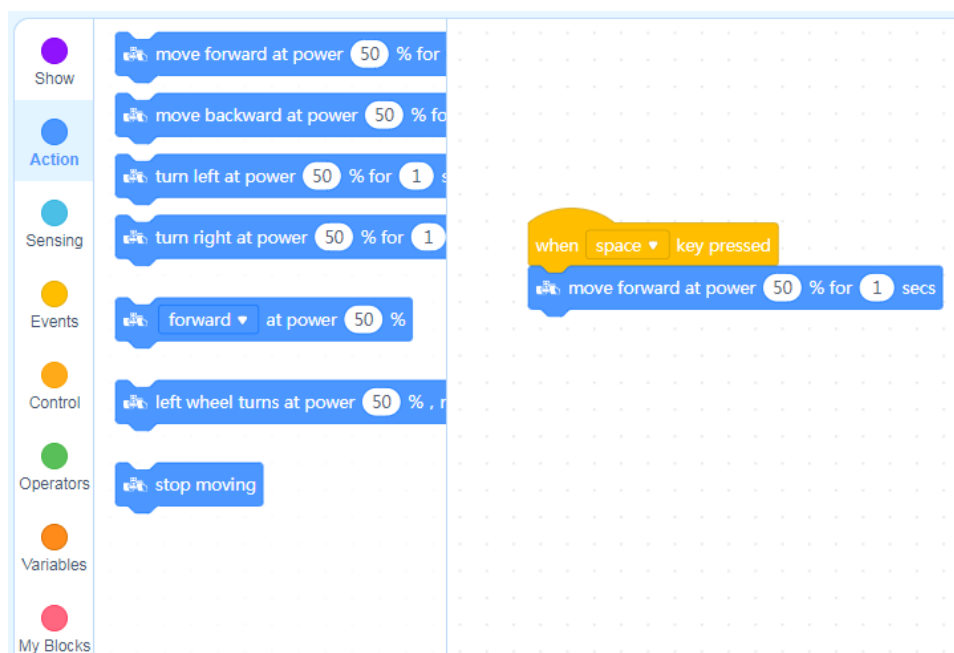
Show
Action
Sensing
Events
Control
Operators
Variables
My Blocks

move forward at power 50 % for
move backward at power 50 % fo
turn left at power 50 % for 1 s
turn right at power 50 % for 1
forward ▾ at power 50 %
left wheel turns at power 50 % , r
stop moving

when space ▾ key pressed
move forward at power 50 % for 1 secs